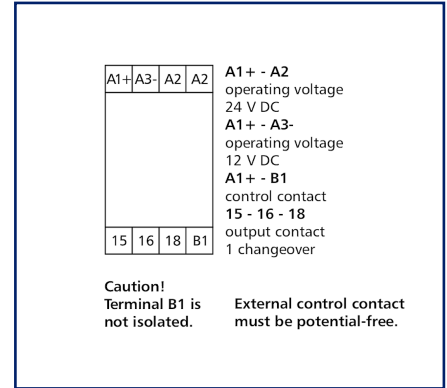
A1+ A3- A2 A2

15 16 18 B1

A1+ - A2
operating voltage
24 V DC
A1+ - A3-
operating voltage
12 V DC
A1+ - B1
control contact
15 - 16 - 18
output contact
1 changeover

Caution!
Terminal B1 is not isolated.

External control contact must be potential-free.